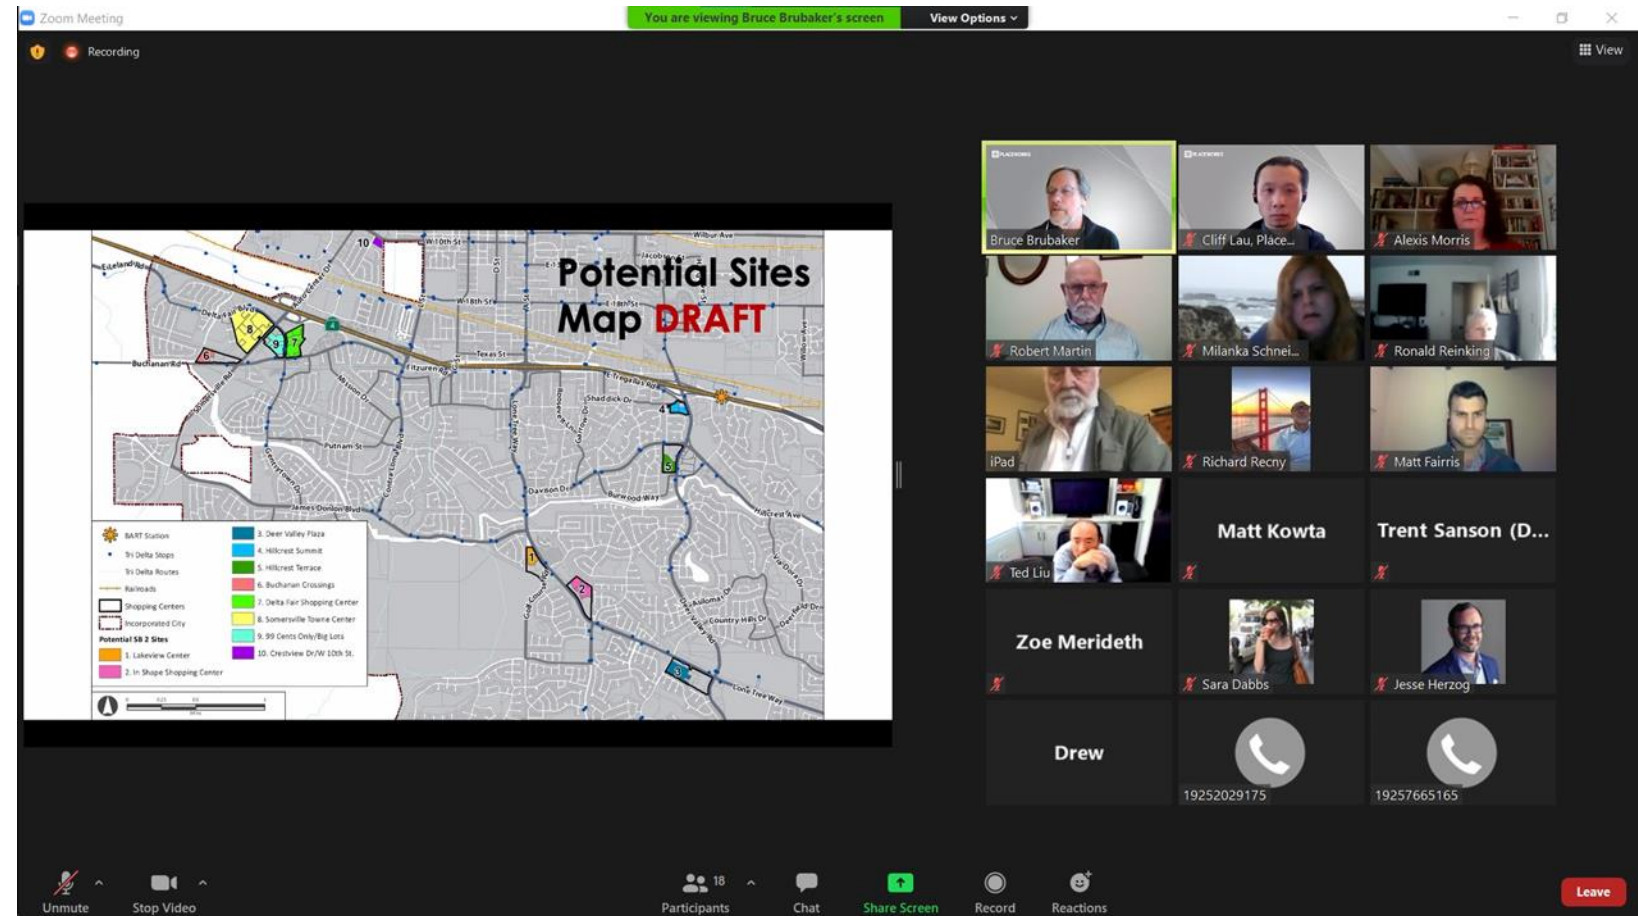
Zoom Meeting

You are viewing Bruce Brubaker's screen

View Options

Recording

View

Potential Sites Map DRAFT

W 10th St
Wilbur Ave
Jacobsen St
W 18th St
E 18th St
Texas St
Buchanan Rd
Delta Fair Blvd
Fitzuren Rd
E Tregallas Rd
Shaddick Dr
Putnam St
Davison Dr
Burwood Way
James Donlon Blvd
Hillcrest Ave
Country Hills Dr
Lone Tree Way
Golf Course Rd

BART Station
Tri Delta Stops
Tri Delta Routes
Railroads
Shopping Centers
Incorporated City
Potential SB 2 Sites
1. Lakeview Center
2. In Shape Shopping Center
3. Deer Valley Plaza
4. Hillcrest Summit
5. Hillcrest Terrace
6. Buchanan Crossings
7. Delta Fair Shopping Center
8. Somersville Towne Center
9. 99 Cents Only/Big Lots
10. Crestview Dr/W 10th St

10
8
9
7
6
4
5
1
2
3

Bruce Brubaker
Cliff Lau, Place...
Alexis Morris
Robert Martin
Milanka Schnei...
Ronald Reinking
iPad
Richard Recny
Matt Fairris
Ted Liu
Matt Kowta
Trent Sanson (D...
Zoe Merideth
Sara Dabbs
Jesse Herzog
Drew
19252029175
19257665165

Unmute
Stop Video
18
Participants
Chat
Share Screen
Record
Reactions
Leave